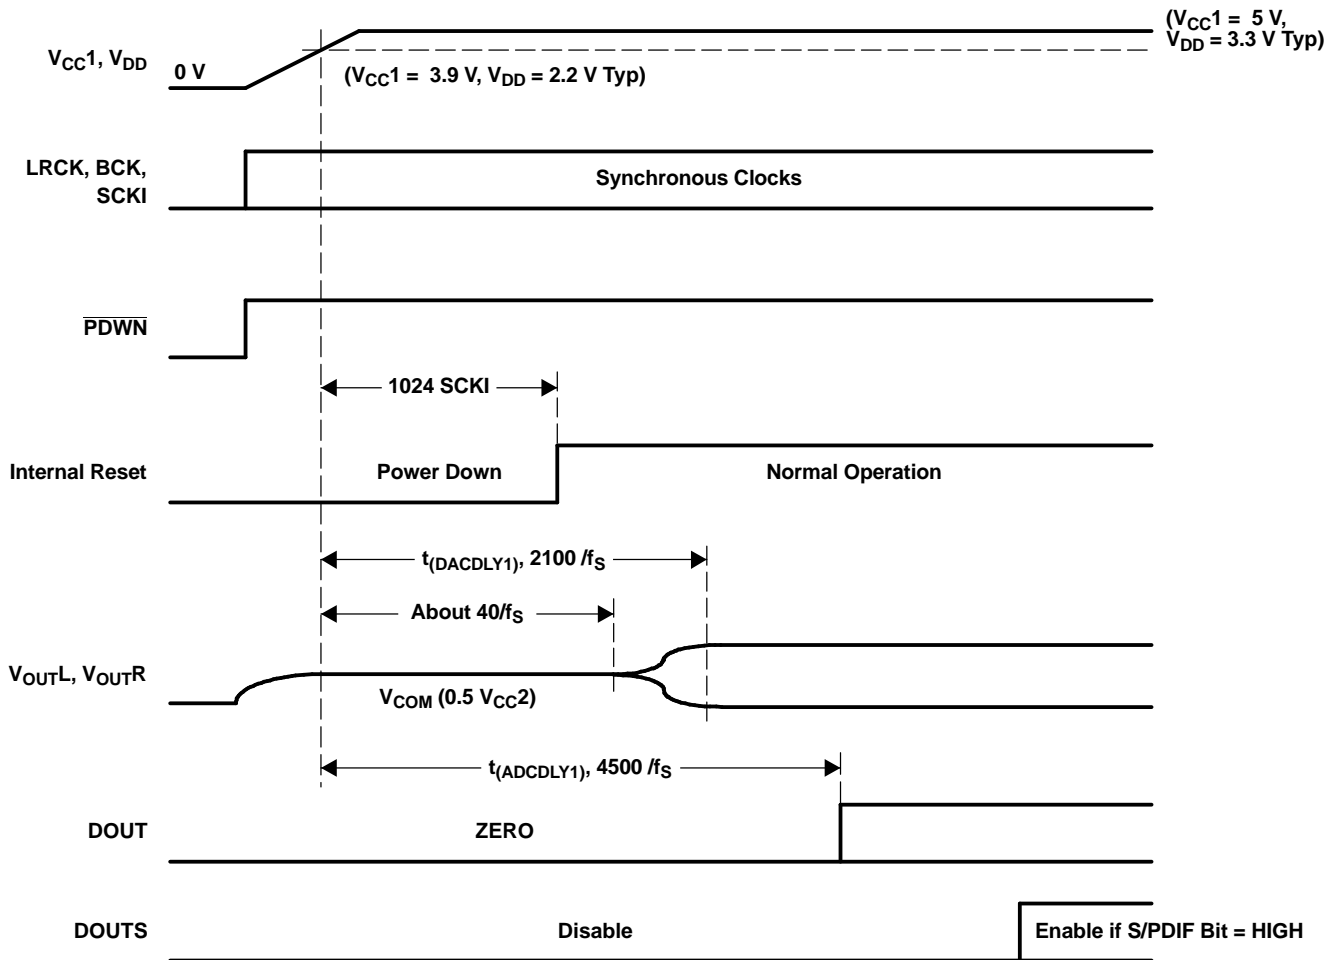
$V_{CC}1$, $V_{DD}$

0 V

($V_{CC}1$ = 5 V, $V_{DD}$ = 3.3 V Typ)

($V_{CC}1$ = 3.9 V, $V_{DD}$ = 2.2 V Typ)

LRCK, BCK, SCKI

Synchronous Clocks

$\overline{PDWN}$

1024 SCKI

Internal Reset

Power Down

Normal Operation

$t_{(DACDLY1)}$, 2100 /$f_S$

About 40/$f_S$

$V_{OUT}L$, $V_{OUT}R$

$V_{COM}$ (0.5 $V_{CC}2$)

$t_{(ADCDLY1)}$, 4500 /$f_S$

DOUT

ZERO

DOUTS

Disable

Enable if S/PDIF Bit = HIGH